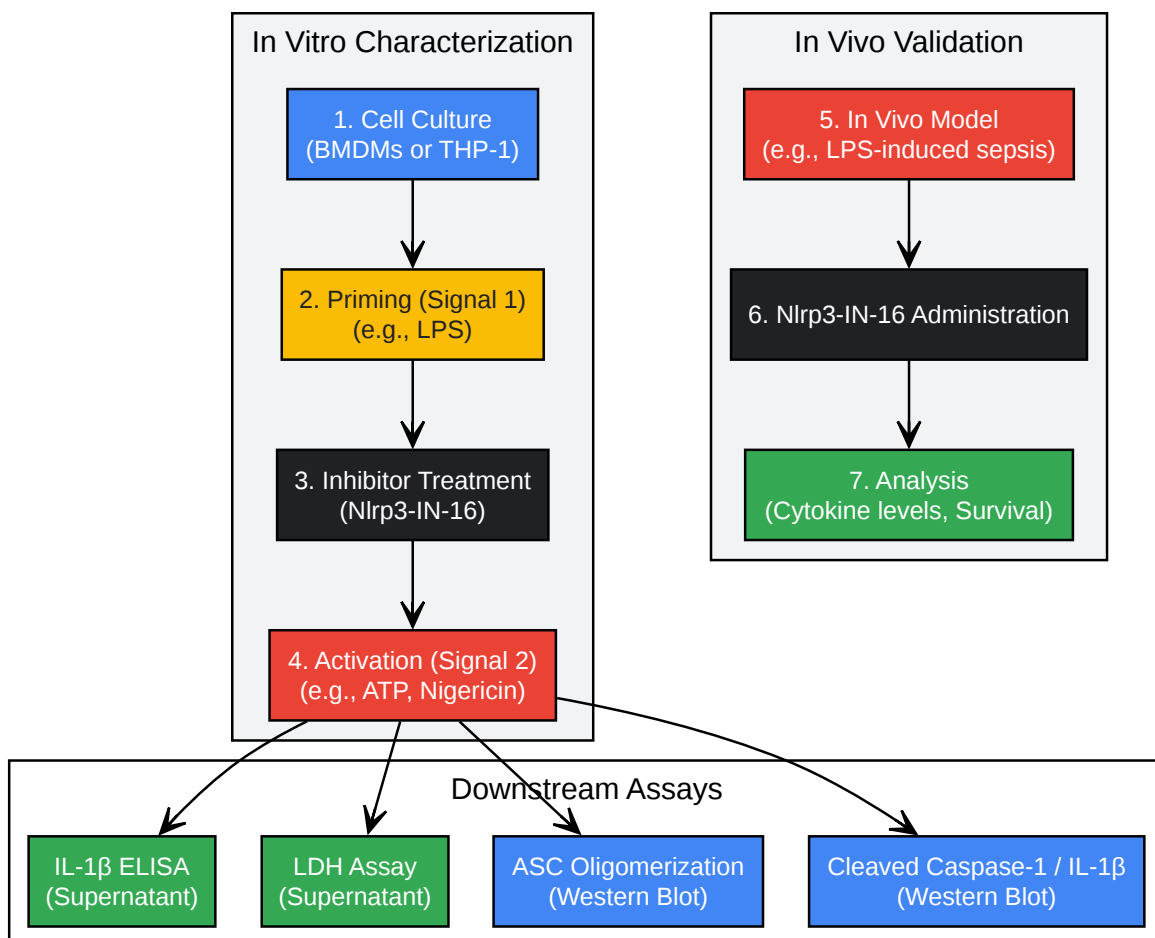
In Vitro Characterization

1. Cell Culture
(BMDMs or THP-1)

2. Priming (Signal 1)
(e.g., LPS)

3. Inhibitor Treatment
(Nlrp3-IN-16)

4. Activation (Signal 2)
(e.g., ATP, Nigericin)

In Vivo Validation

5. In Vivo Model
(e.g., LPS-induced sepsis)

6. Nlrp3-IN-16 Administration

7. Analysis
(Cytokine levels, Survival)

Downstream Assays

IL-1β ELISA
(Supernatant)

LDH Assay
(Supernatant)

ASC Oligomerization
(Western Blot)

Cleaved Caspase-1 / IL-1β
(Western Blot)